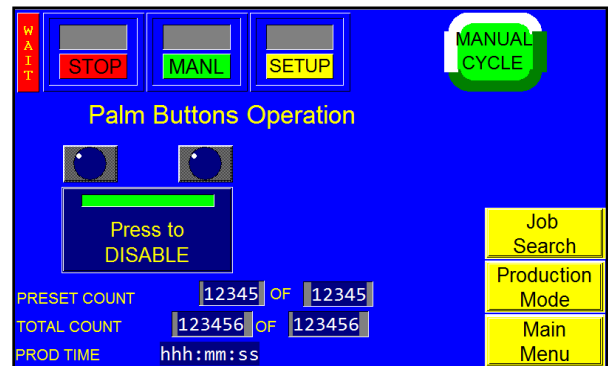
W
A
I
T

STOP

MANL

SETUP

MANUAL CYCLE

Palm Buttons Operation

Press to DISABLE

Job Search

Production Mode

Main Menu

PRESET COUNT 12345 OF 12345

TOTAL COUNT 123456 OF 123456

PROD TIME hhh:mm:ss